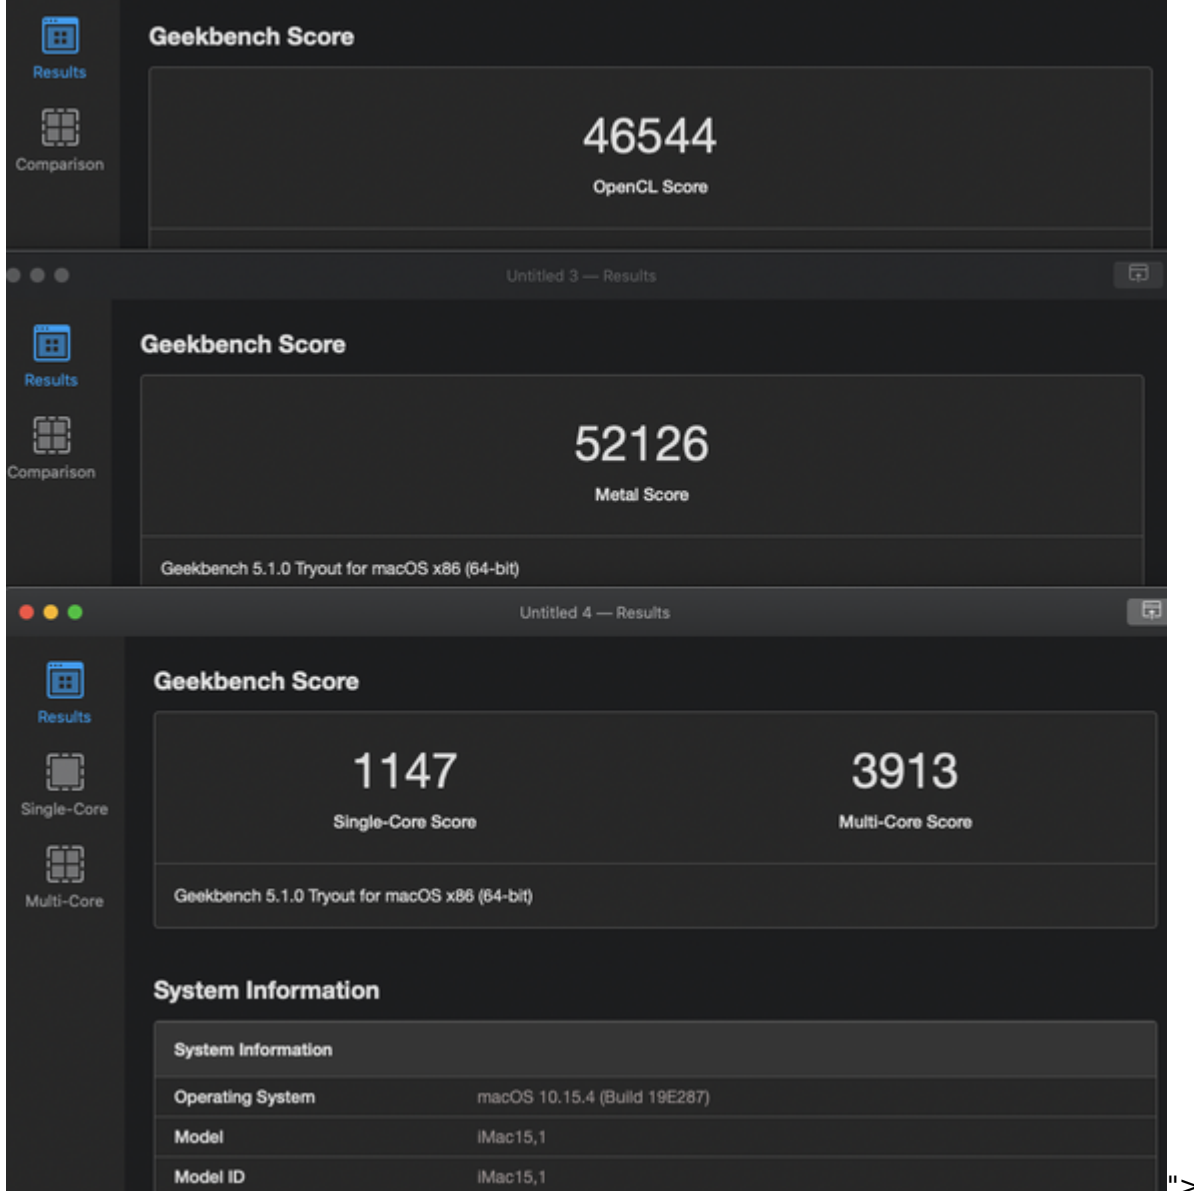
Results

Comparison

Geekbench Score

46544

OpenCL Score

Untitled 3 — Results

Results

Comparison

Geekbench Score

52126

Metal Score

Geekbench 5.1.0 Tryout for macOS x86 (64-bit)

Untitled 4 — Results

Results

Single-Core

Multi-Core

Geekbench Score

1147

Single-Core Score

3913

Multi-Core Score

Geekbench 5.1.0 Tryout for macOS x86 (64-bit)

System Information

| System Information | |
|---|---|
| Operating System | macOS 10.15.4 (Build 19E287) |
| Model | iMac15,1 |
| Model ID | iMac15,1 |

">